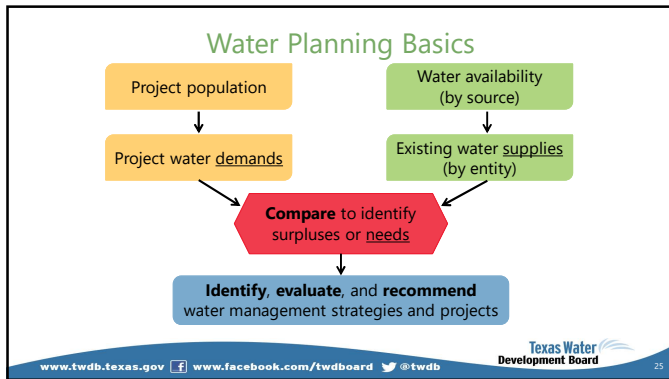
Water Planning Basics

Project population

Project water demands

Water availability (by source)

Existing water supplies (by entity)

Compare to identify surpluses or needs

Identify, evaluate, and recommend water management strategies and projects

www.twdb.texas.gov www.facebook.com/twdboard @twdb

Texas Water Development Board

25